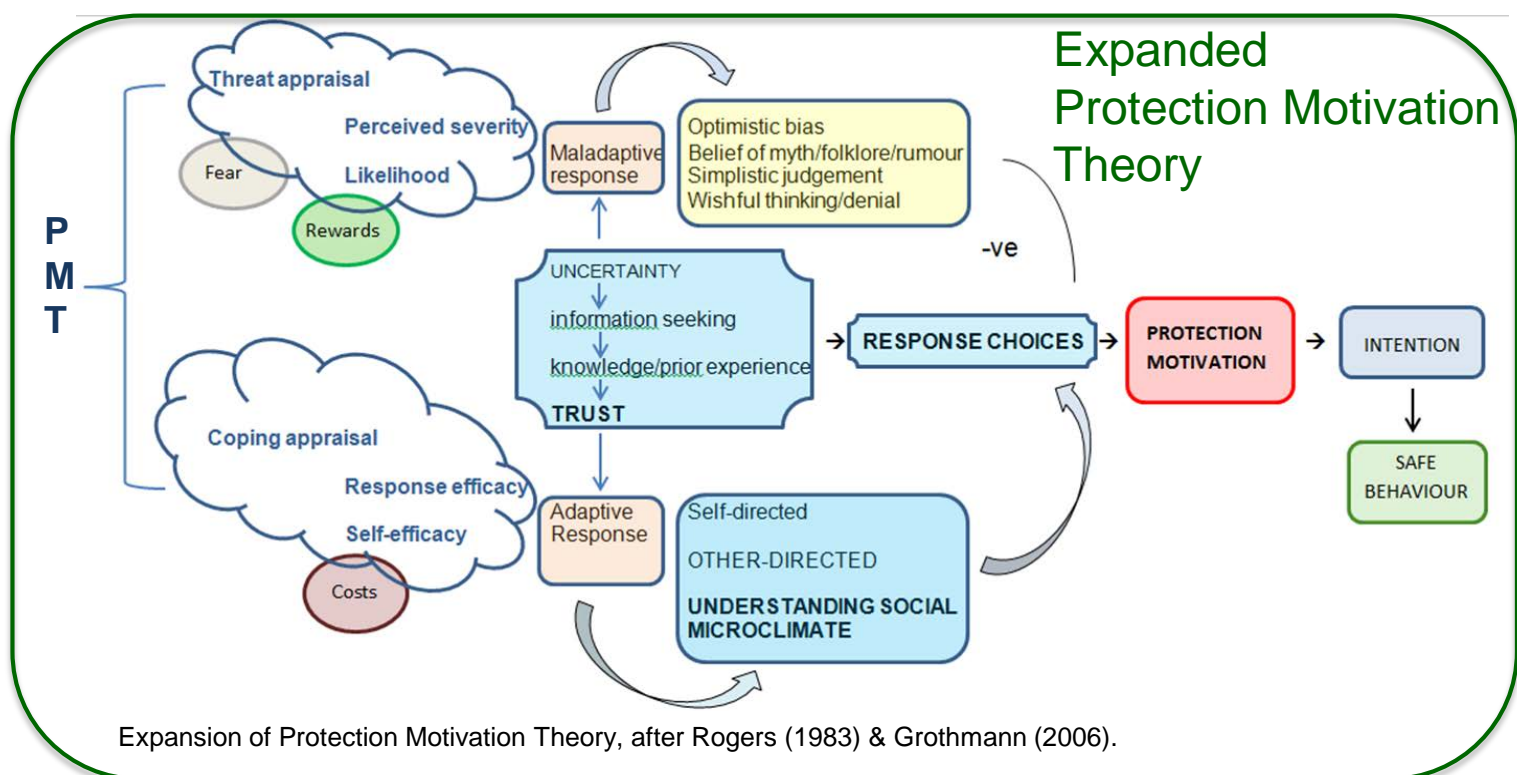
Expanded Protection Motivation Theory

P
M
T

Threat appraisal

Perceived severity

Fear

Likelihood

Rewards

Maladaptive response

Optimistic bias
Belief of myth/folklore/rumour
Simplistic judgement
Wishful thinking/denial

-ve

UNCERTAINTY
information seeking
knowledge/prior experience
TRUST

RESPONSE CHOICES

PROTECTION MOTIVATION

INTENTION

SAFE BEHAVIOUR

Coping appraisal

Response efficacy

Self-efficacy

Costs

Adaptive Response

Self-directed

OTHER-DIRECTED

UNDERSTANDING SOCIAL MICROCLIMATE

Expansion of Protection Motivation Theory, after Rogers (1983) & Grothmann (2006).